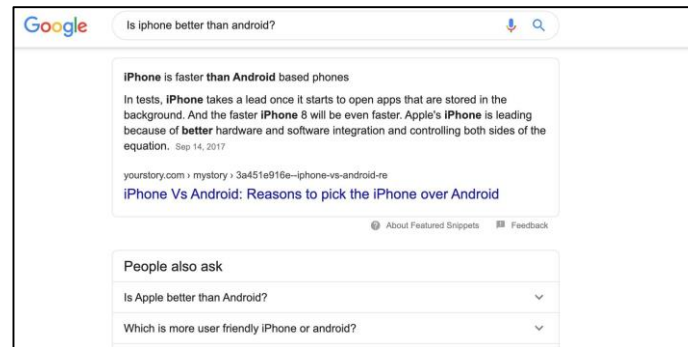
Google

Is iphone better than android?

iPhone is faster than Android based phones

In tests, iPhone takes a lead once it starts to open apps that are stored in the background. And the faster iPhone 8 will be even faster. Apple's iPhone is leading because of better hardware and software integration and controlling both sides of the equation. Sep 14, 2017

yourstory.com › mystory › 3a451e916e--iphone-vs-android-re

iPhone Vs Android: Reasons to pick the iPhone over Android

About Featured Snippets

Feedback

People also ask

Is Apple better than Android?

Which is more user friendly iPhone or android?